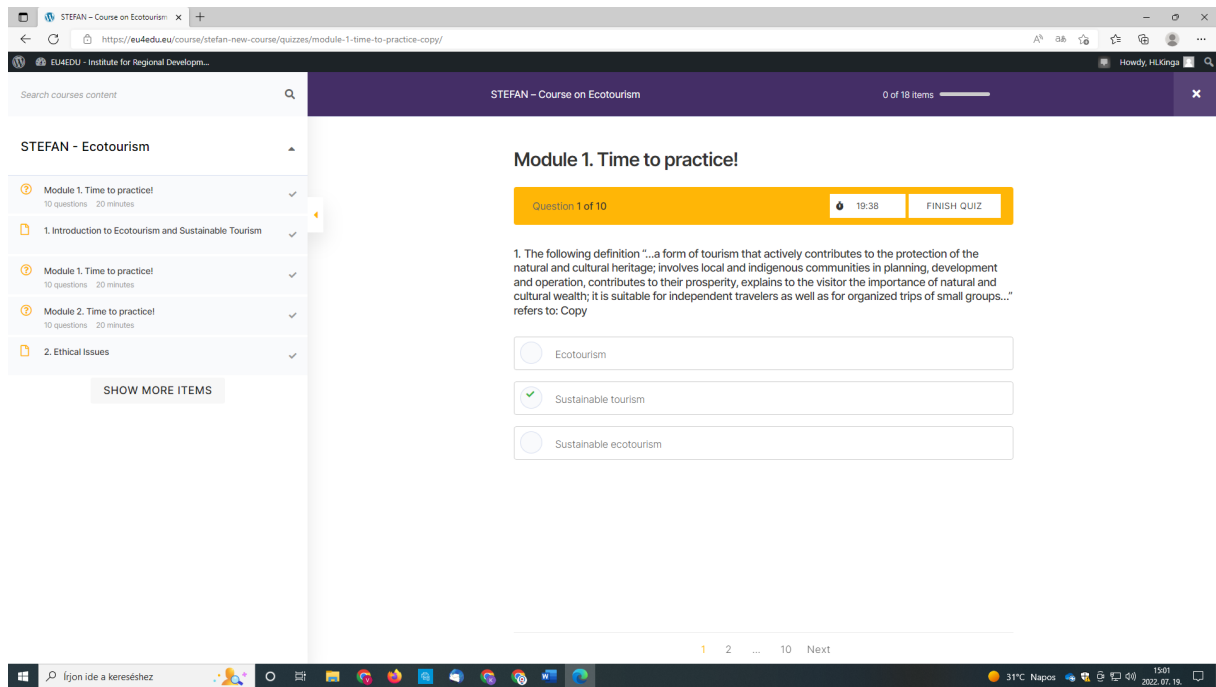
STEFAN – Course on Ecotourism ×

https://eu4edu.eu/course/stefan-new-course/quizzes/module-1-time-to-practice-copy/

EU4EDU - Institute for Regional Developm...

Howdy, HLKinga

Search courses content

STEFAN – Course on Ecotourism

0 of 18 items

STEFAN - Ecotourism

Module 1. Time to practice!
10 questions 20 minutes

1. Introduction to Ecotourism and Sustainable Tourism

Module 1. Time to practice!
10 questions 20 minutes

Module 2. Time to practice!
10 questions 20 minutes

2. Ethical Issues

SHOW MORE ITEMS

Module 1. Time to practice!

Question 1 of 10

19:38

FINISH QUIZ

1. The following definition "...a form of tourism that actively contributes to the protection of the natural and cultural heritage; involves local and indigenous communities in planning, development and operation, contributes to their prosperity, explains to the visitor the importance of natural and cultural wealth; it is suitable for independent travelers as well as for organized trips of small groups..." refers to: Copy

Ecotourism

Sustainable tourism

Sustainable ecotourism

1 2 ... 10 Next

Írjon ide a kereséshez

31°C Napos

15:01
2022. 07. 19.